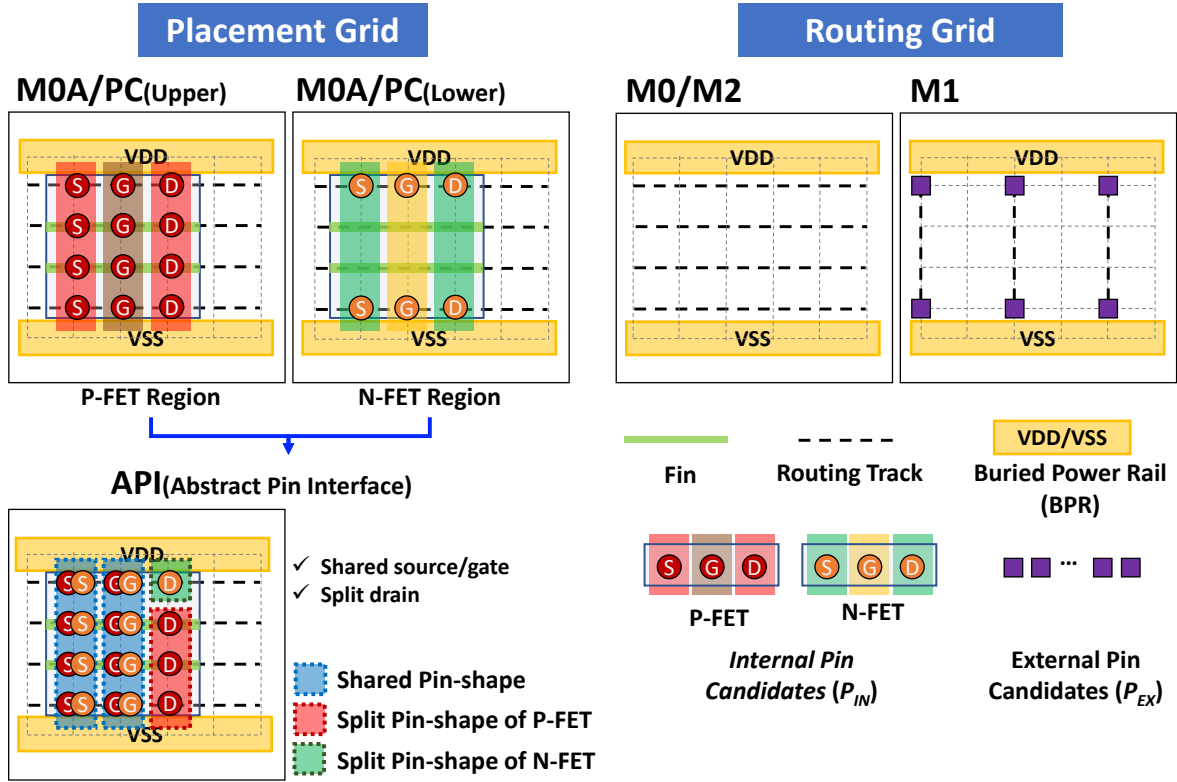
Placement Grid

Routing Grid

M0A/PC(Upper)

M0A/PC(Lower)

M0/M2

M1

VDD

S G D
S G D
S G D
S G D

VSS

VDD

S G D
S G D

VSS

VDD

VSS

VDD

VSS

P-FET Region

N-FET Region

Fin

Routing Track

VDD/VSS

Buried Power Rail (BPR)

API(Abstract Pin Interface)

VDD

S S G G D
S S G G D
S S G G D
S S G G D

VSS

✓ Shared source/gate
✓ Split drain

Shared Pin-shape

Split Pin-shape of P-FET

Split Pin-shape of N-FET

S G D

P-FET

S G D

N-FET

···

Internal Pin Candidates ($P_{IN}$)

External Pin Candidates ($P_{EX}$)